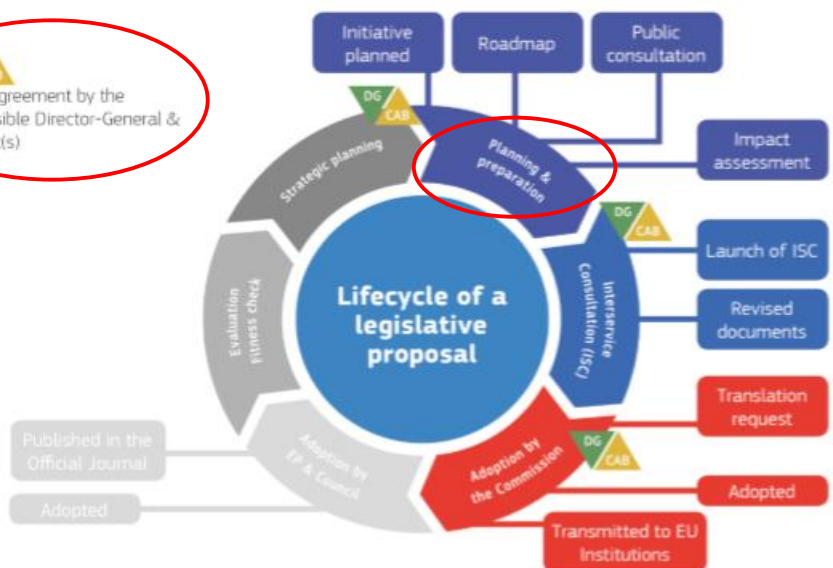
greement by the
sible Director-General &
(s)

Initiative planned

Roadmap

Public consultation

DG
CAB

Strategic planning

Planning & preparation

Impact assessment

DG
CAB

Launch of ISC

Evaluation Fitness check

Lifecycle of a legislative proposal

Interservice Consultation (ISC)

Revised documents

Translation request

Published in the Official Journal

Adoption by EP & Council

DG
CAB

Adoption by the Commission

Adopted

Adopted

Transmitted to EU Institutions